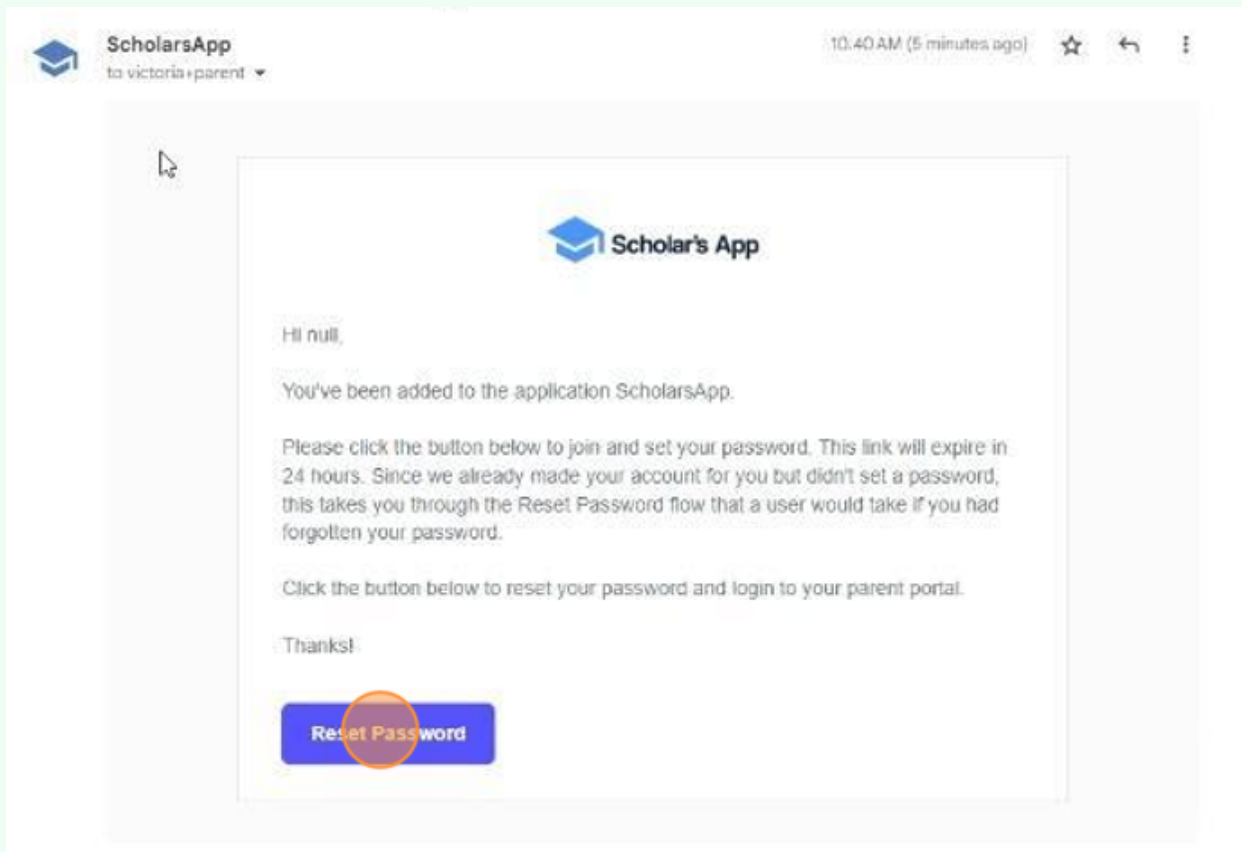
ScholarsApp
to victoria+parent

10:40 AM (5 minutes ago)

Scholar's App

Hi null,

You've been added to the application ScholarsApp.

Please click the button below to join and set your password. This link will expire in 24 hours. Since we already made your account for you but didn't set a password, this takes you through the Reset Password flow that a user would take if you had forgotten your password.

Click the button below to reset your password and login to your parent portal.

Thanks!

Reset Password